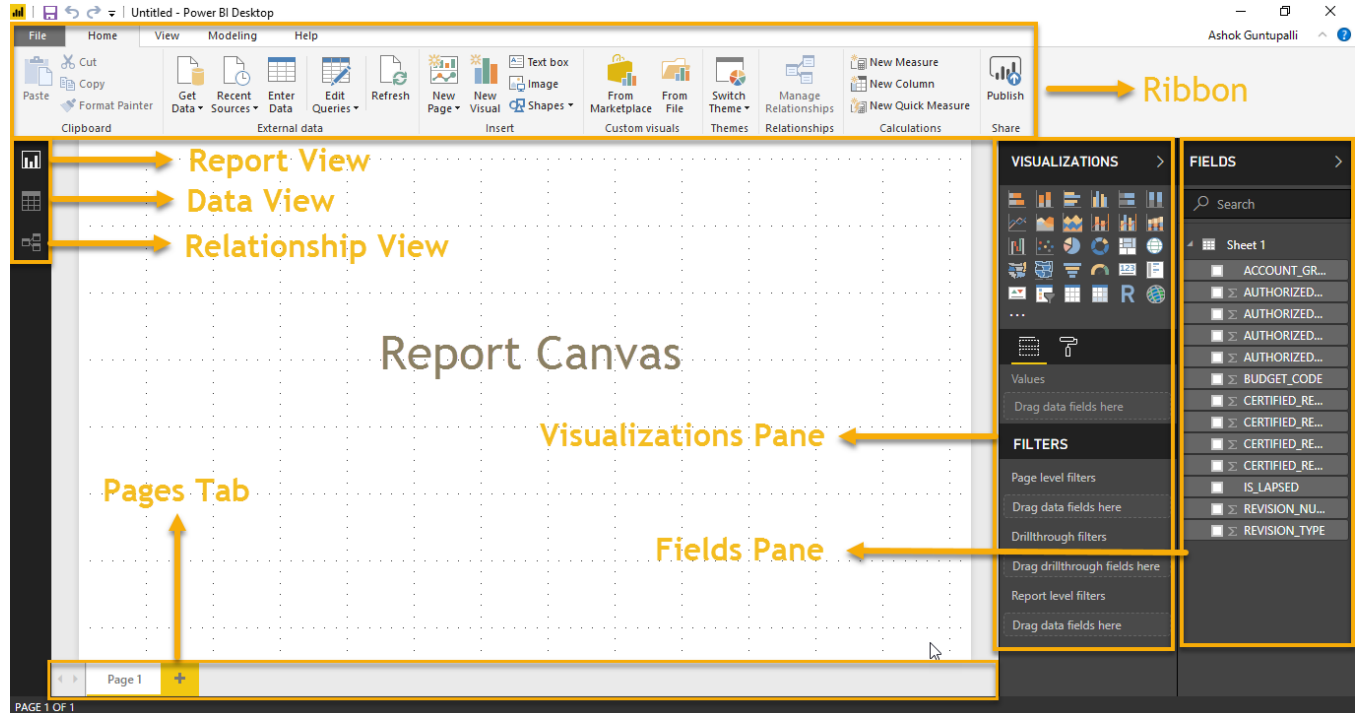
Untitled - Power BI Desktop

File Home View Modeling Help

Ashok Guntupalli

Paste
Cut
Copy
Format Painter
Clipboard

Get Data
Recent Sources
Enter Data
Edit Queries
Refresh
External data

New Page
New Visual
Text box
Image
Shapes
Insert

From Marketplace
From File
Custom visuals

Switch Theme
Themes

Manage Relationships
Relationships

New Measure
New Column
New Quick Measure
Calculations

Publish
Share

Ribbon

Report View
Data View
Relationship View

Report Canvas

VISUALIZATIONS

...

Values
Drag data fields here

FILTERS
Page level filters
Drag data fields here
Drillthrough filters
Drag drillthrough fields here
Report level filters
Drag data fields here

FIELDS
Search
Sheet 1
ACCOUNT_GR...
AUTHORIZED...
AUTHORIZED...
AUTHORIZED...
AUTHORIZED...
BUDGET_CODE
CERTIFIED_RE...
CERTIFIED_RE...
CERTIFIED_RE...
CERTIFIED_RE...
IS_LAPSED
REVISION_NU...
REVISION_TYPE

Visualizations Pane
Pages Tab
Fields Pane

Page 1
+

PAGE 1 OF 1